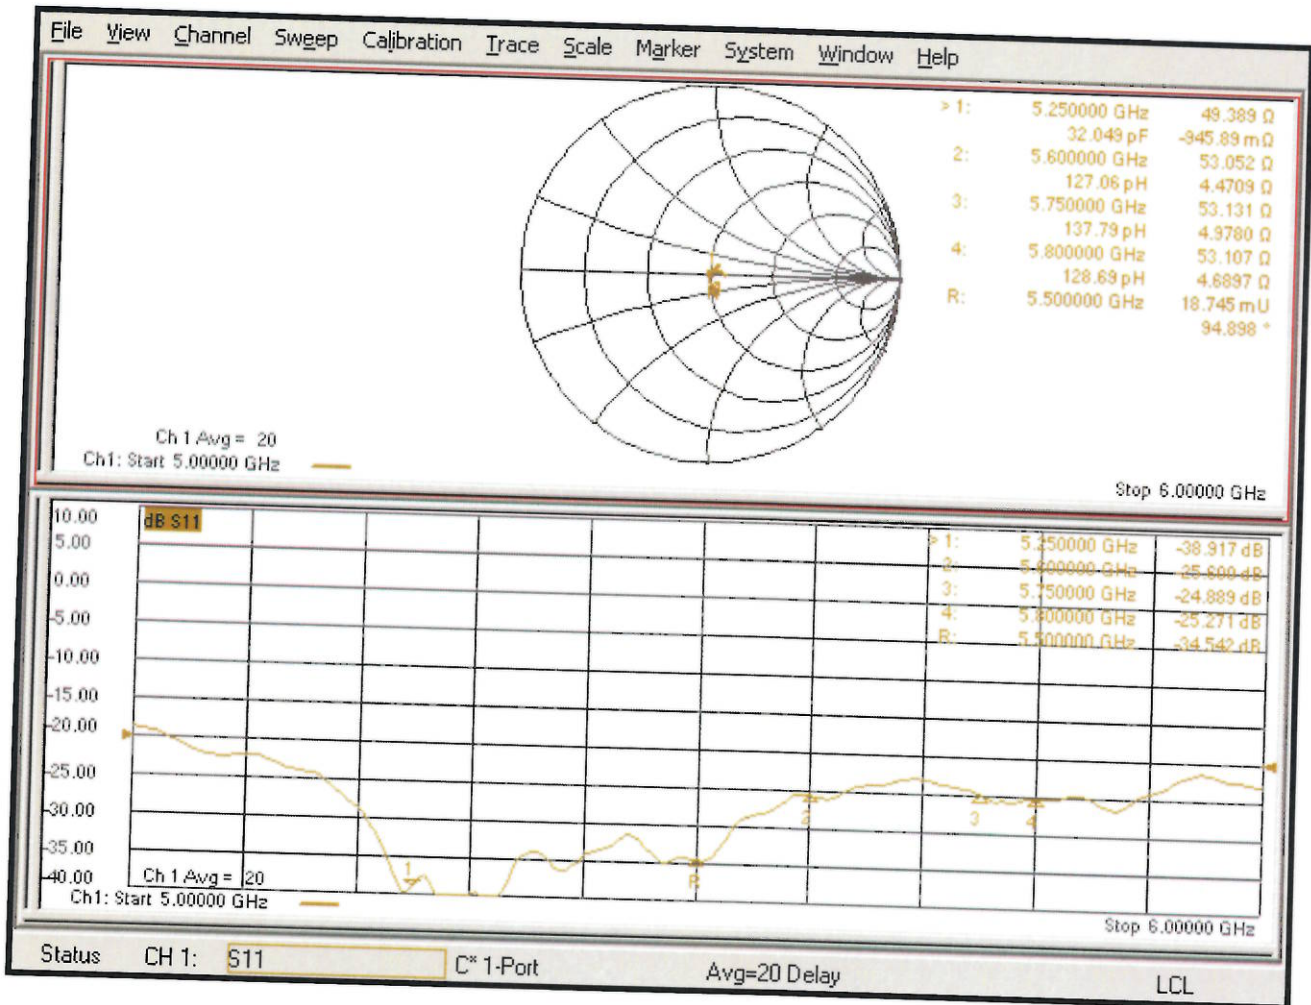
File View Channel Sweep Calibration Trace Scale Marker System Window Help

> 1: 5.250000 GHz 49.389 Ω
32.049 pF -945.89 mΩ
2: 5.600000 GHz 53.052 Ω
127.06 pH 4.4709 Ω
3: 5.750000 GHz 53.131 Ω
137.79 pH 4.9780 Ω
4: 5.800000 GHz 53.107 Ω
128.69 pH 4.6897 Ω
R: 5.500000 GHz 18.745 mU
94.898 °

Ch 1 Avg = 20
Ch1: Start 5.00000 GHz
Stop 6.00000 GHz

10.00
dB S11
5.00
0.00
-5.00
-10.00
-15.00
-20.00
-25.00
-30.00
-35.00
-40.00

> 1: 5.250000 GHz -38.917 dB
2: 5.600000 GHz -25.600 dB
3: 5.750000 GHz -24.889 dB
4: 5.800000 GHz -25.271 dB
R: 5.500000 GHz -34.542 dB

1
R
2
3
4

Ch 1 Avg = 20
Ch1: Start 5.00000 GHz
Stop 6.00000 GHz

Status CH 1: S11 C* 1-Port Avg=20 Delay LCL